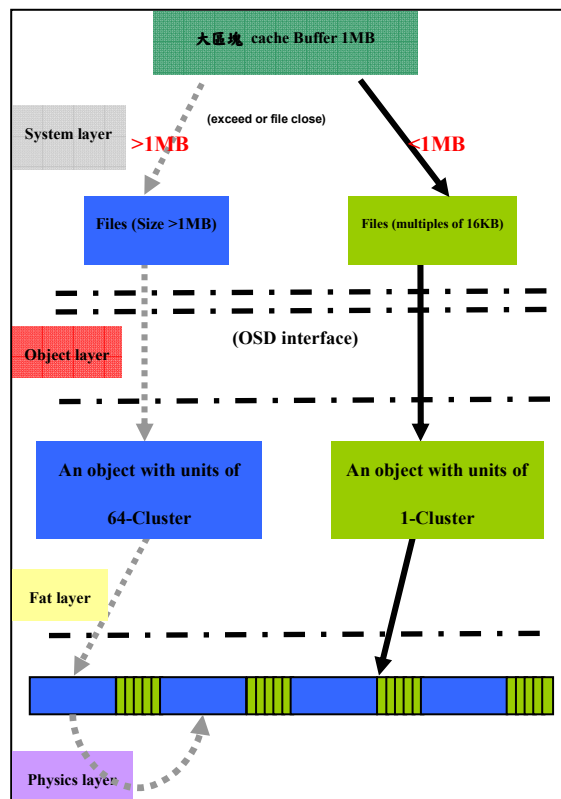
大區塊 cache Buffer 1MB

System layer

(exceed or file close)

>1MB

<1MB

Files (Size >1MB)

Files (multiples of 16KB)

(OSD interface)

Object layer

An object with units of

64-Cluster

An object with units of

1-Cluster

Fat layer

Physics layer